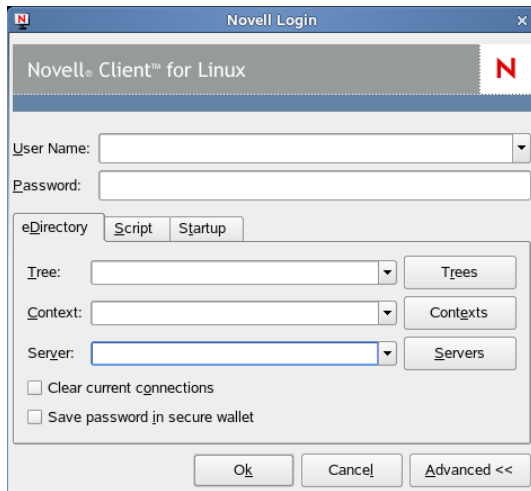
N Novell Login

Novell® Client™ for Linux N

User Name:

Password:

eDirectory Script Startup

Tree: Trees

Context: Contexts

Server: Servers

Clear current connections

Save password in secure wallet

Ok Cancel Advanced <<